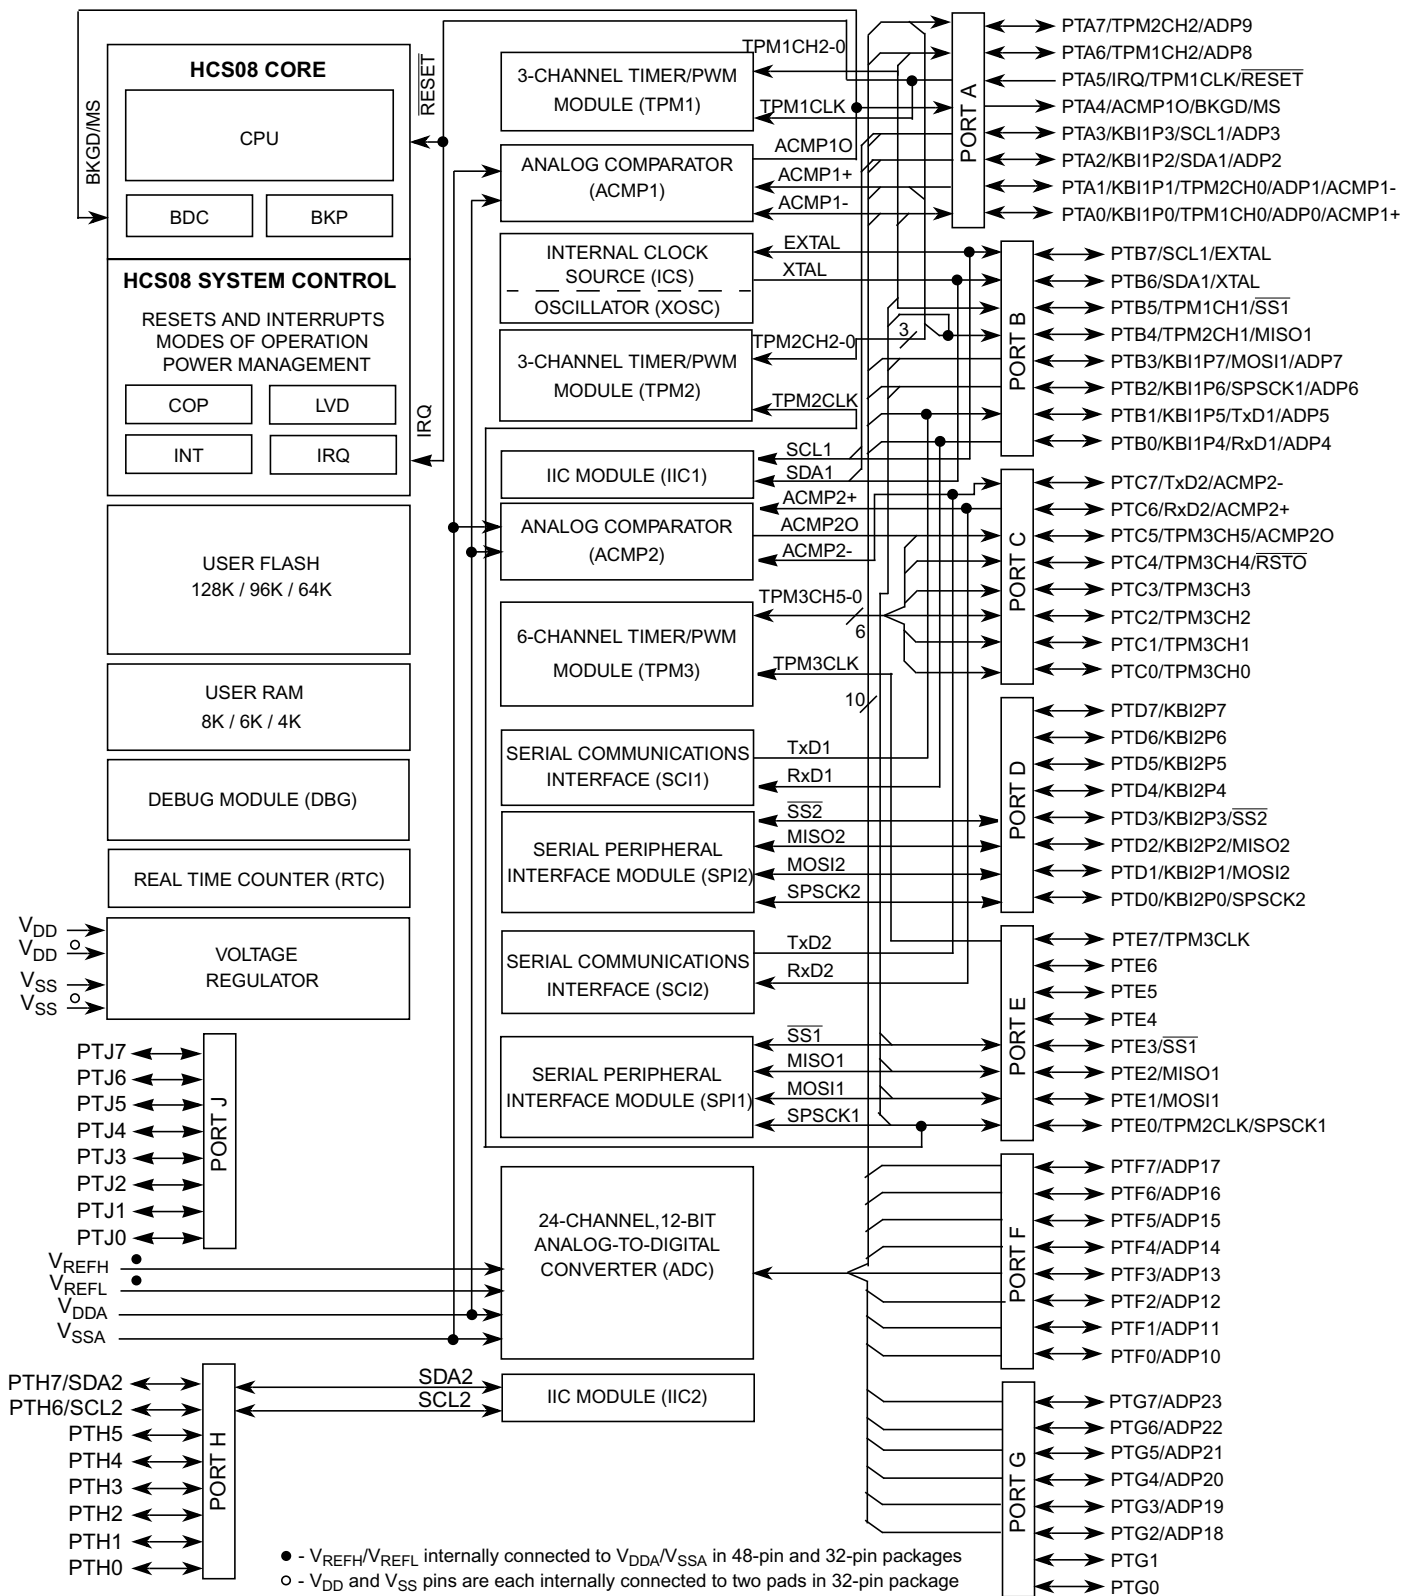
HCS08 CORE

CPU

BDC

BKP

BKGD/MS

$\overline{RESET}$

HCS08 SYSTEM CONTROL

RESETS AND INTERRUPTS
MODES OF OPERATION
POWER MANAGEMENT

COP

LVD

INT

IRQ

IRQ

USER FLASH
128K / 96K / 64K

USER RAM
8K / 6K / 4K

DEBUG MODULE (DBG)

REAL TIME COUNTER (RTC)

$V_{DD}$
$V_{DD}$
$V_{SS}$
$V_{SS}$

VOLTAGE REGULATOR

PTJ7
PTJ6
PTJ5
PTJ4
PTJ3
PTJ2
PTJ1
PTJ0

PORT J

$V_{REFH}$
$V_{REFL}$
$V_{DDA}$
$V_{SSA}$

PTH7/SDA2
PTH6/SCL2
PTH5
PTH4
PTH3
PTH2
PTH1
PTH0

PORT H

3-CHANNEL TIMER/PWM MODULE (TPM1)

TPM1CH2-0

TPM1CLK

ANALOG COMPARATOR (ACMP1)

ACMP1O

ACMP1+

ACMP1-

INTERNAL CLOCK SOURCE (ICS)

OSCILLATOR (XOSC)

EXTAL

XTAL

3-CHANNEL TIMER/PWM MODULE (TPM2)

TPM2CH2-0

3

TPM2CLK

IIC MODULE (IIC1)

SCL1

SDA1

ANALOG COMPARATOR (ACMP2)

ACMP2+

ACMP2O

ACMP2-

6-CHANNEL TIMER/PWM MODULE (TPM3)

TPM3CH5-0

6

TPM3CLK

10

SERIAL COMMUNICATIONS INTERFACE (SCI1)

TxD1

RxD1

SERIAL PERIPHERAL INTERFACE MODULE (SPI2)

$\overline{SS2}$

MISO2

MOSI2

SPSCK2

SERIAL COMMUNICATIONS INTERFACE (SCI2)

TxD2

RxD2

SERIAL PERIPHERAL INTERFACE MODULE (SPI1)

$\overline{SS1}$

MISO1

MOSI1

SPSCK1

24-CHANNEL,12-BIT ANALOG-TO-DIGITAL CONVERTER (ADC)

SDA2

SCL2

IIC MODULE (IIC2)

PORT A

PTA7/TPM2CH2/ADP9
PTA6/TPM1CH2/ADP8
PTA5/IRQ/TPM1CLK/$\overline{RESET}$
PTA4/ACMP1O/BKGD/MS
PTA3/KBI1P3/SCL1/ADP3
PTA2/KBI1P2/SDA1/ADP2
PTA1/KBI1P1/TPM2CH0/ADP1/ACMP1-
PTA0/KBI1P0/TPM1CH0/ADP0/ACMP1+

PORT B

PTB7/SCL1/EXTAL
PTB6/SDA1/XTAL
PTB5/TPM1CH1/$\overline{SS1}$
PTB4/TPM2CH1/MISO1
PTB3/KBI1P7/MOSI1/ADP7
PTB2/KBI1P6/SPSCK1/ADP6
PTB1/KBI1P5/TxD1/ADP5
PTB0/KBI1P4/RxD1/ADP4

PORT C

PTC7/TxD2/ACMP2-
PTC6/RxD2/ACMP2+
PTC5/TPM3CH5/ACMP2O
PTC4/TPM3CH4/$\overline{RSTO}$
PTC3/TPM3CH3
PTC2/TPM3CH2
PTC1/TPM3CH1
PTC0/TPM3CH0

PORT D

PTD7/KBI2P7
PTD6/KBI2P6
PTD5/KBI2P5
PTD4/KBI2P4
PTD3/KBI2P3/$\overline{SS2}$
PTD2/KBI2P2/MISO2
PTD1/KBI2P1/MOSI2
PTD0/KBI2P0/SPSCK2

PORT E

PTE7/TPM3CLK
PTE6
PTE5
PTE4
PTE3/$\overline{SS1}$
PTE2/MISO1
PTE1/MOSI1
PTE0/TPM2CLK/SPSCK1

PORT F

PTF7/ADP17
PTF6/ADP16
PTF5/ADP15
PTF4/ADP14
PTF3/ADP13
PTF2/ADP12
PTF1/ADP11
PTF0/ADP10

PORT G

PTG7/ADP23
PTG6/ADP22
PTG5/ADP21
PTG4/ADP20
PTG3/ADP19
PTG2/ADP18
PTG1
PTG0

● - $V_{REFH}/V_{REFL}$ internally connected to $V_{DDA}/V_{SSA}$ in 48-pin and 32-pin packages
○ - $V_{DD}$ and $V_{SS}$ pins are each internally connected to two pads in 32-pin package